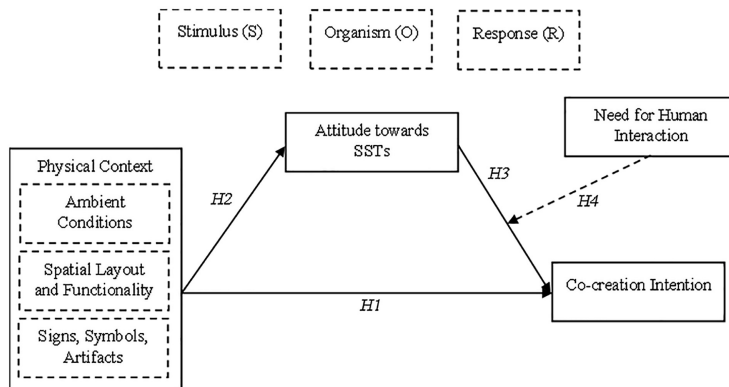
Stimulus (S)

Organism (O)

Response (R)

Need for Human Interaction

Attitude towards SSTs

Physical Context

Ambient Conditions

Spatial Layout and Functionality

Signs, Symbols, Artifacts

H2

H3

H4

H1

Co-creation Intention